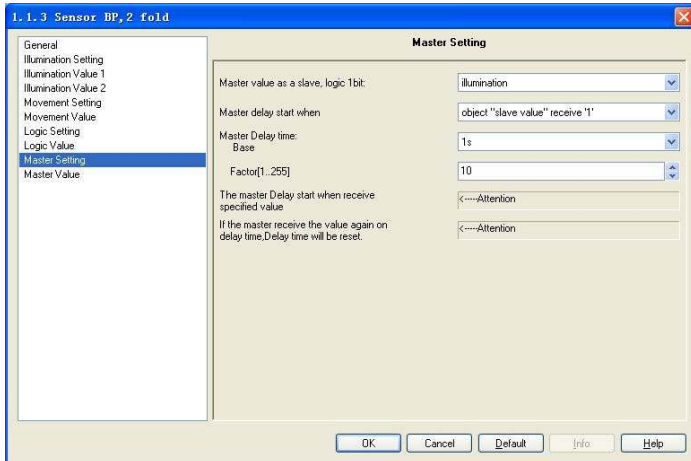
1.1.3 Sensor BP,2 fold

General
Illumination Setting
Illumination Value 1
Illumination Value 2
Movement Setting
Movement Value
Logic Setting
Logic Value
Master Setting
Master Value

Master Setting

Master value as a slave, logic 1bit: illumination

Master delay start when object "slave value" receive '1'

Master Delay time:
Base 1s

Factor[1..255] 10

The master Delay start when receive specified value <----Attention

If the master receive the value again on delay time,Delay time will be reset. <----Attention

OK Cancel Default Info Help